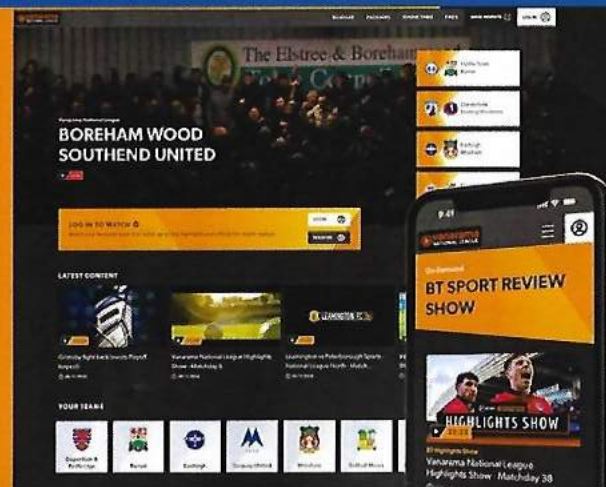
The Elstree & Boreham

Vanarama National League

BOREHAM WOOD SOUTHEND UNITED

LOG IN TO WATCH

LATEST CONTENT

LEAMINGTON

Grimsby fight back to win Playoff

Vanarama National League Highlights Show - Matchday 8

Leamington vs Peterborough Sports - National League North - Match

YOUR TEAMS

9:41

Vanarama NATIONAL LEAGUE

On Demand

BT SPORT REVIEW SHOW

HIGHLIGHTS SHOW

Vanarama National League Highlights Show - Matchday 38